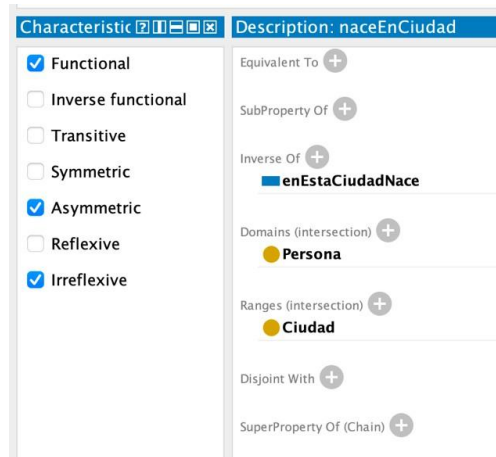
Characteristic

Functional

Inverse functional

Transitive

Symmetric

Asymmetric

Reflexive

Irreflexive

Description: naceEnCiudad

Equivalent To

SubProperty Of

Inverse Of

enEstaCiudadNace

Domains (intersection)

Persona

Ranges (intersection)

Ciudad

Disjoint With

SuperProperty Of (Chain)